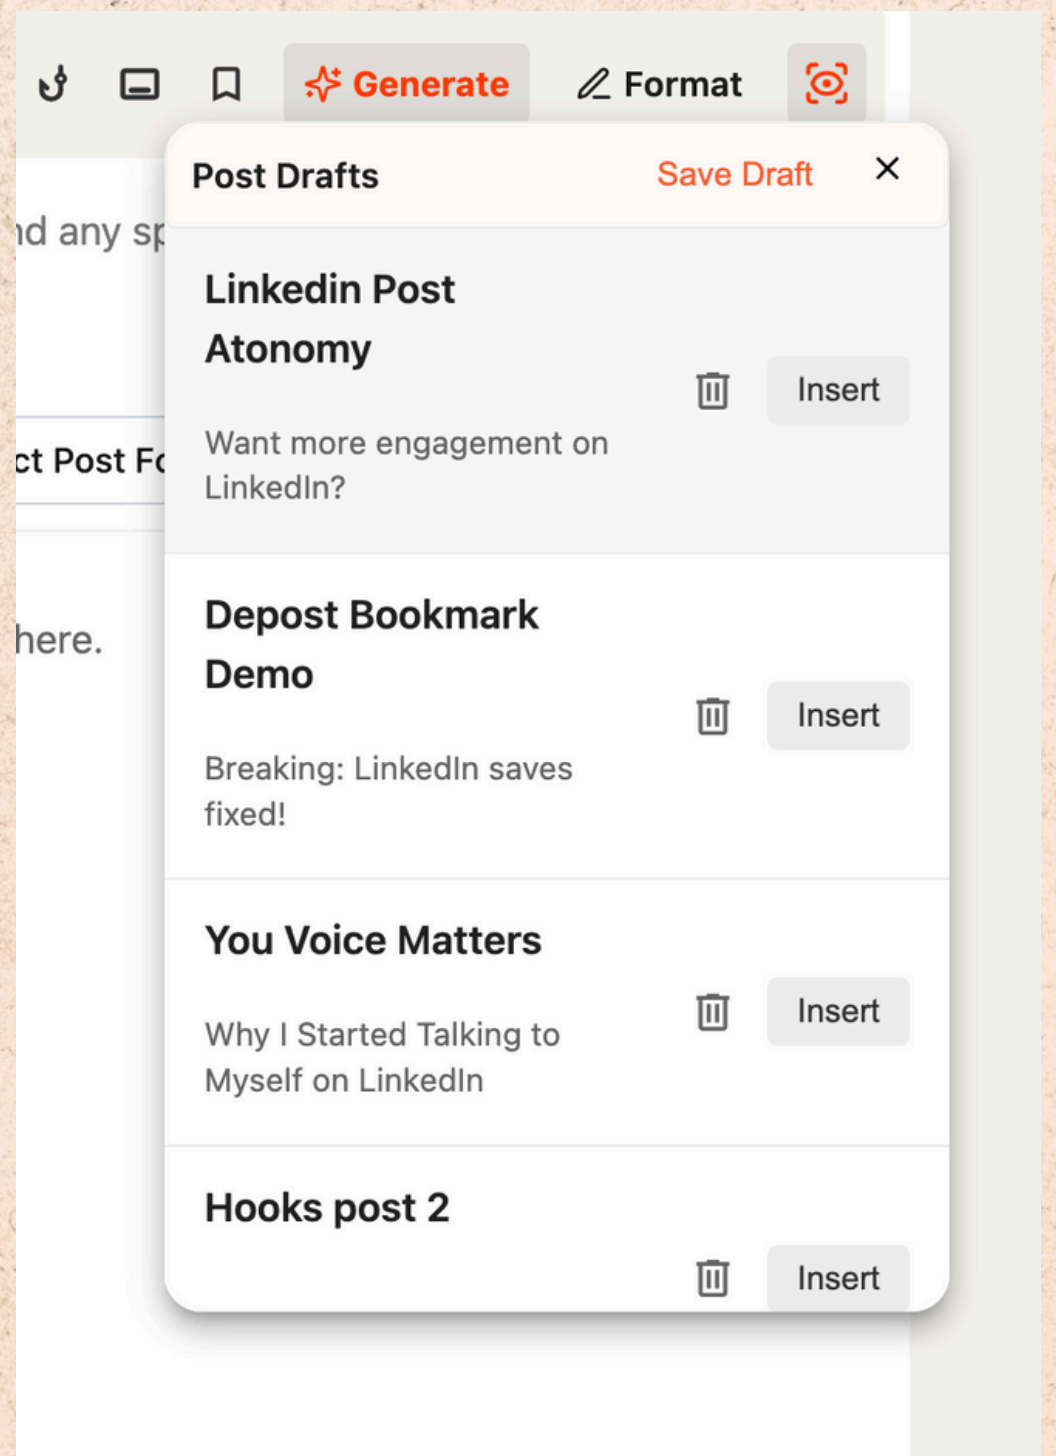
Generate Format

Post Drafts Save Draft ×

nd any sp

ct Post Fo

here.

Linkedin Post Atonomy

Want more engagement on LinkedIn?

Insert

Depost Bookmark Demo

Breaking: LinkedIn saves fixed!

Insert

You Voice Matters

Why I Started Talking to Myself on LinkedIn

Insert

Hooks post 2

Insert